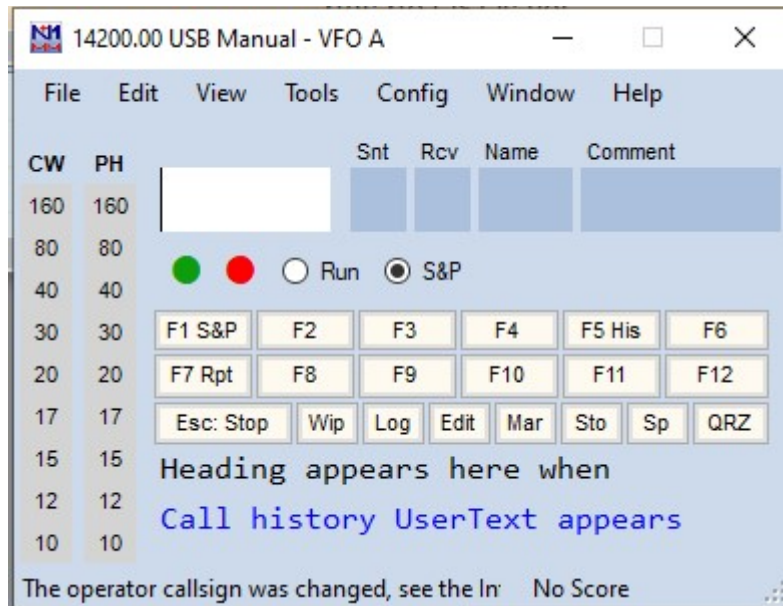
14200.00 USB Manual - VFO A

File Edit View Tools Config Window Help

CW PH
160 160
80 80
40 40
30 30
20 20
17 17
15 15
12 12
10 10

Snt Rcv Name Comment

Run S&P

F1 S&P F2 F3 F4 F5 His F6
F7 Rpt F8 F9 F10 F11 F12
Esc: Stop Wip Log Edit Mar Sto Sp QRZ

Heading appears here when

Call history UserText appears

The operator callsign was changed, see the In No Score